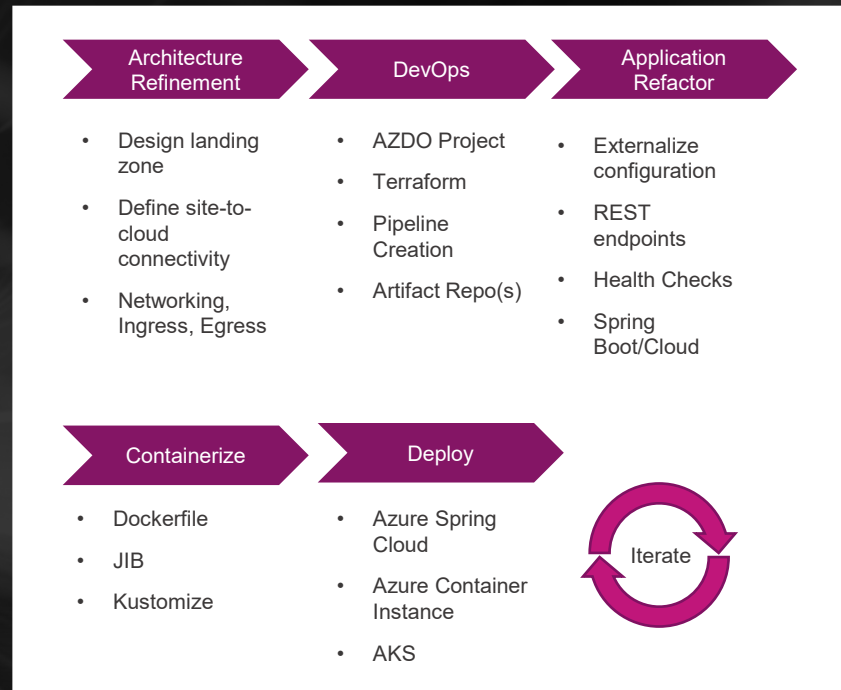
Architecture Refinement

- Design landing zone
- Define site-to-cloud connectivity
- Networking, Ingress, Egress

DevOps

- AZDO Project
- Terraform
- Pipeline Creation
- Artifact Repo(s)

Application Refactor

- Externalize configuration
- REST endpoints
- Health Checks
- Spring Boot/Cloud

Containerize

- Dockerfile
- JIB
- Kustomize

Deploy

- Azure Spring Cloud
- Azure Container Instance
- AKS

Iterate